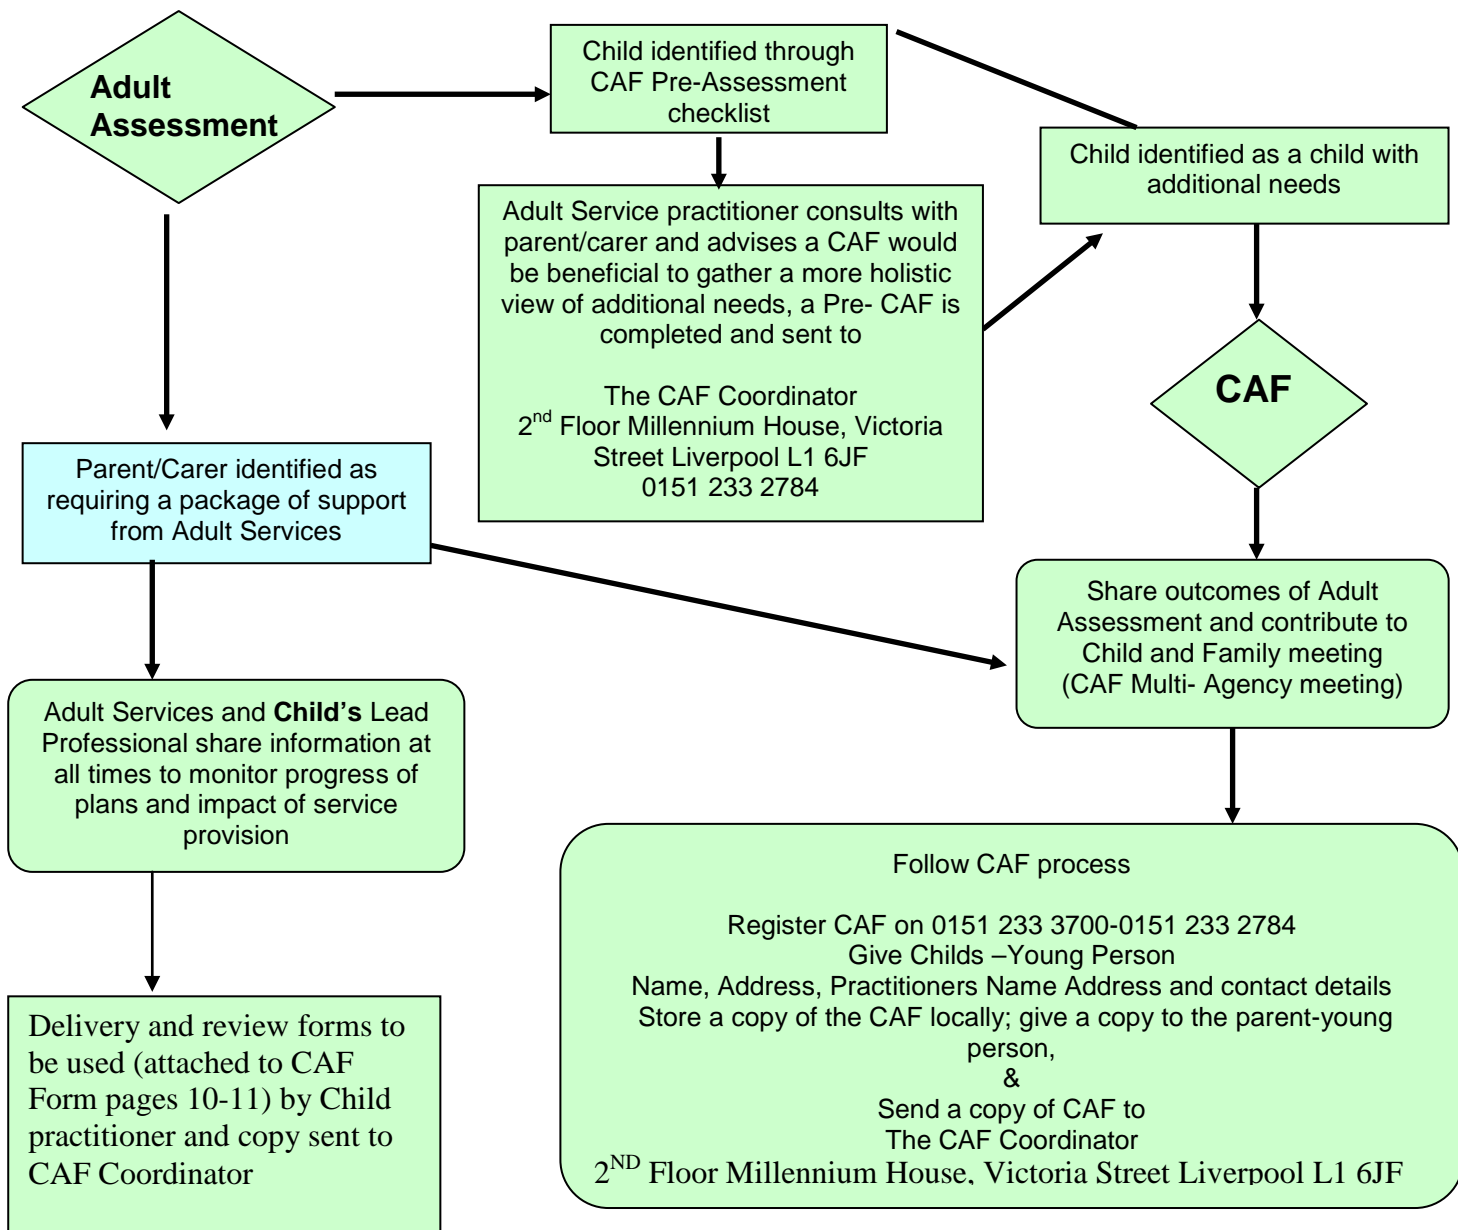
Adult Assessment

Child identified through CAF Pre-Assessment checklist

Child identified as a child with additional needs

Adult Service practitioner consults with parent/carer and advises a CAF would be beneficial to gather a more holistic view of additional needs, a Pre- CAF is completed and sent to

The CAF Coordinator
2$^{nd}$ Floor Millennium House, Victoria Street Liverpool L1 6JF
0151 233 2784

CAF

Parent/Carer identified as requiring a package of support from Adult Services

Share outcomes of Adult Assessment and contribute to Child and Family meeting (CAF Multi- Agency meeting)

Adult Services and **Child's** Lead Professional share information at all times to monitor progress of plans and impact of service provision

Follow CAF process

Register CAF on 0151 233 3700-0151 233 2784
Give Childs –Young Person
Name, Address, Practitioners Name Address and contact details
Store a copy of the CAF locally; give a copy to the parent-young person,
&
Send a copy of CAF to
The CAF Coordinator
2$^{ND}$ Floor Millennium House, Victoria Street Liverpool L1 6JF

Delivery and review forms to be used (attached to CAF Form pages 10-11) by Child practitioner and copy sent to CAF Coordinator